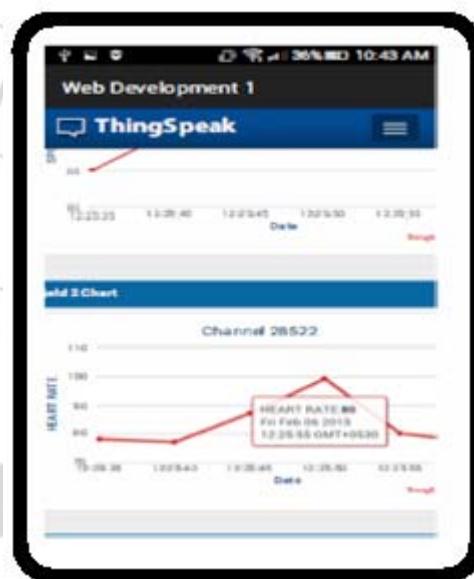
36% 10:43 AM

Web Development 1

ThingSpeak

65

13:25:35 13:25:40 13:25:45 13:25:50 13:25:55

Date

ThingSpeak

eld 2 Chart

Channel 28522

110

100

90

HEART RATE

13:25:35 13:25:40 13:25:45 13:25:50 13:25:55

Date

HEART RATE: 80
Fri Feb 06 2015
12:25:55 GMT+0530

ThingSpeak